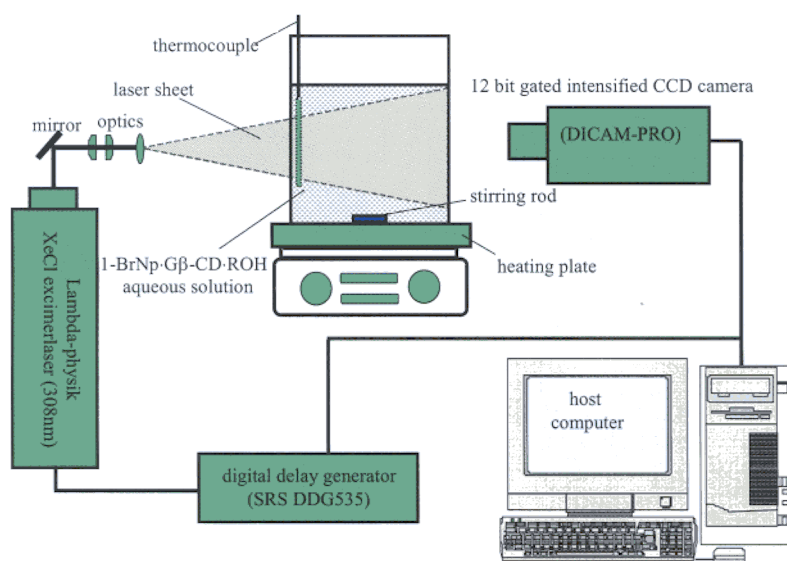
thermocouple
laser sheet
12 bit gated intensified CCD camera
mirror
optics
(DICAM-PRO)
stirring rod
1-BrNp·Gβ-CD·ROH aqueous solution
heating plate
Lambda-physik XeCl excimerlaser (308nm)
host computer
digital delay generator (SRS DDG535)